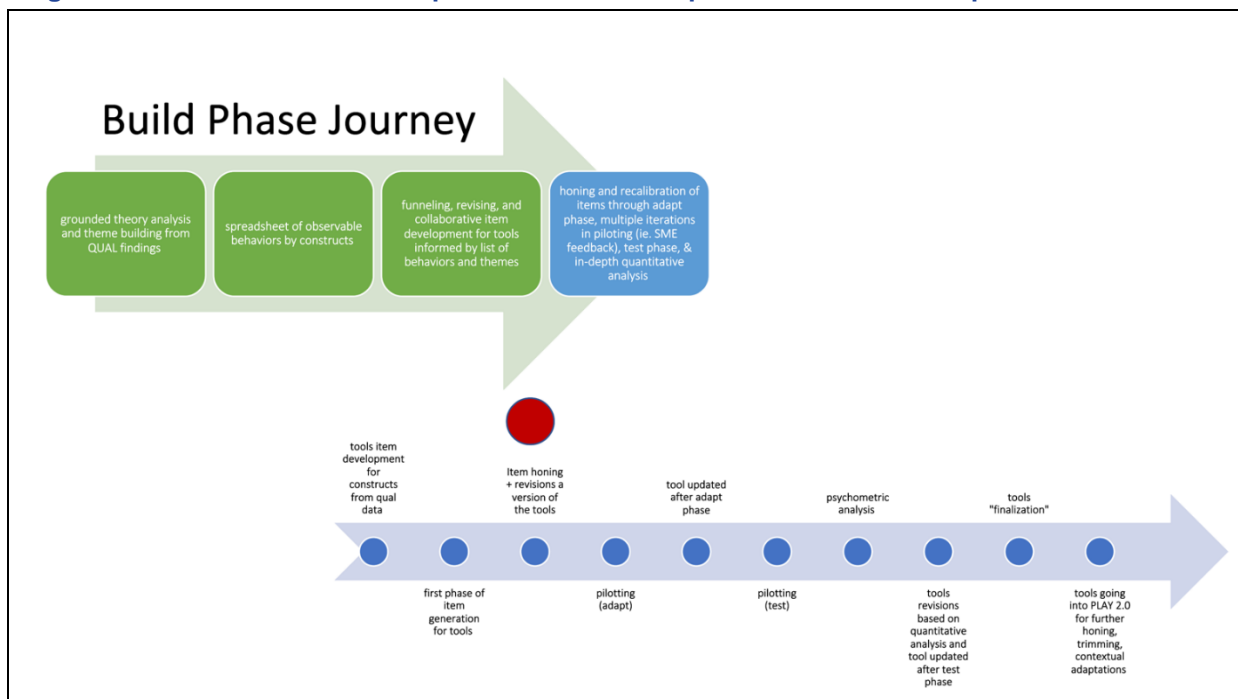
Build Phase Journey

grounded theory analysis and theme building from QUAL findings

spreadsheet of observable behaviors by constructs

funneling, revising, and collaborative item development for tools informed by list of behaviors and themes

honing and recalibration of items through adapt phase, multiple iterations in piloting (ie. SME feedback), test phase, & in-depth quantitative analysis

tools item development for constructs from qual data

first phase of item generation for tools

Item honing + revisions a version of the tools

pilotting (adapt)

tool updated after adapt phase

pilotting (test)

psychometric analysis

tools revisions based on quantitative analysis and tool updated after test phase

tools "finalization"

tools going into PLAY 2.0 for further honing, trimming, contextual adaptations